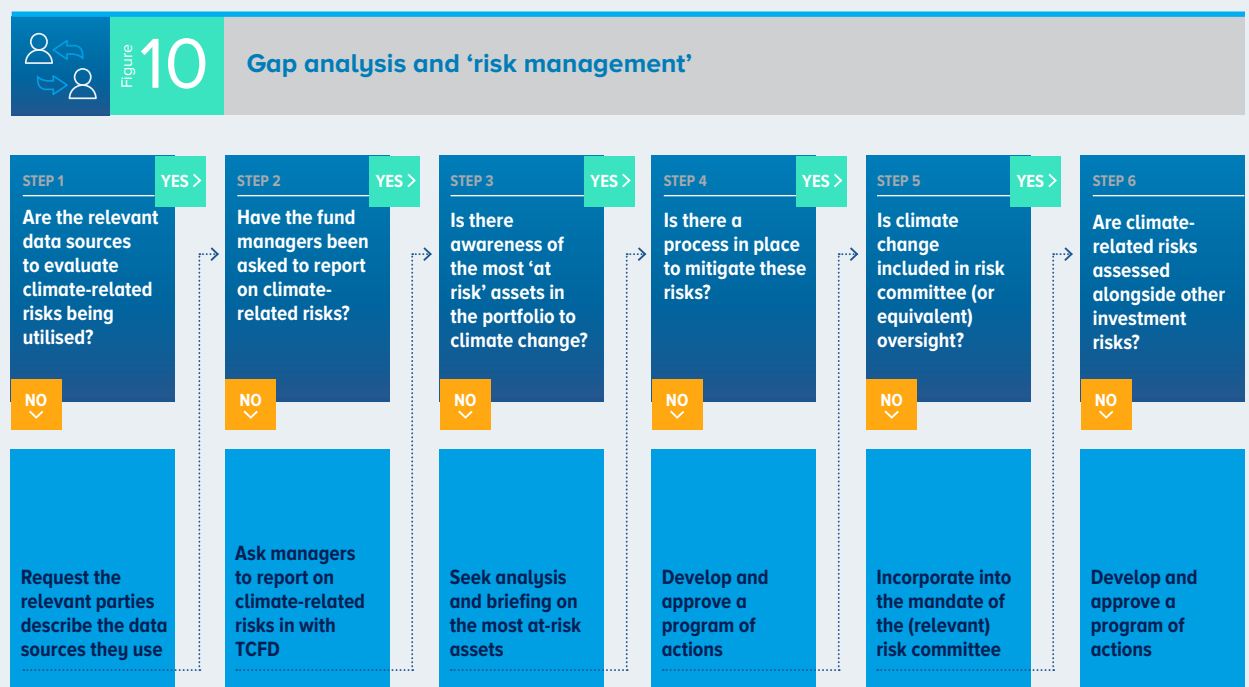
Figure 10

Gap analysis and ‘risk management’

STEP 1
YES
Are the relevant data sources to evaluate climate-related risks being utilised?
NO

Request the relevant parties describe the data sources they use

STEP 2
YES
Have the fund managers been asked to report on climate-related risks?
NO

Ask managers to report on climate-related risks in with TCFD

STEP 3
YES
Is there awareness of the most ‘at risk’ assets in the portfolio to climate change?
NO

Seek analysis and briefing on the most at-risk assets

STEP 4
YES
Is there a process in place to mitigate these risks?
NO

Develop and approve a program of actions

STEP 5
YES
Is climate change included in risk committee (or equivalent) oversight?
NO

Incorporate into the mandate of the (relevant) risk committee

STEP 6
Are climate-related risks assessed alongside other investment risks?
NO

Develop and approve a program of actions